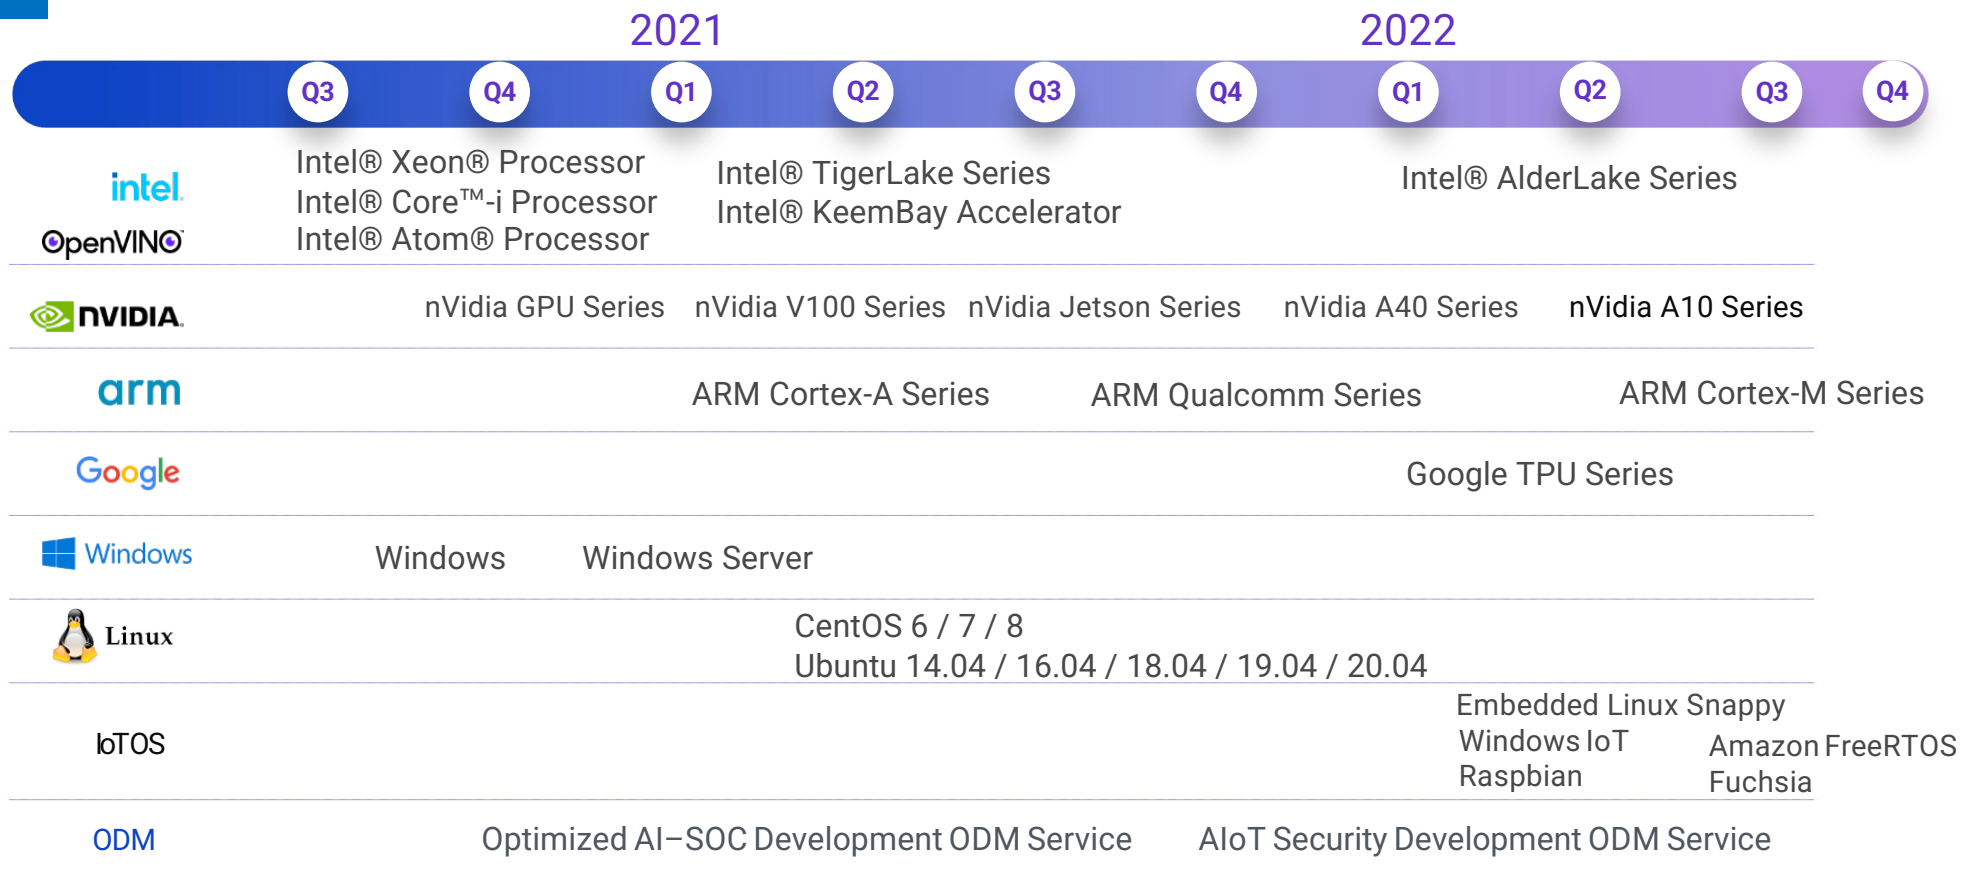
2021

2022

Q3 Q4 Q1 Q2 Q3 Q4 Q1 Q2 Q3 Q4

intel.
OpenVINO

Intel® Xeon® Processor
Intel® Core™-i Processor
Intel® Atom® Processor

Intel® TigerLake Series
Intel® KeemBay Accelerator

Intel® AlderLake Series

NVIDIA.

nVidia GPU Series nVidia V100 Series nVidia Jetson Series nVidia A40 Series nVidia A10 Series

arm

ARM Cortex-A Series ARM Qualcomm Series ARM Cortex-M Series

Google

Google TPU Series

Windows

Windows Windows Server

Linux

CentOS 6 / 7 / 8
Ubuntu 14.04 / 16.04 / 18.04 / 19.04 / 20.04

IoTOS

Embedded Linux Snappy
Windows IoT
Raspbian

Amazon FreeRTOS
Fuchsia

ODM

Optimized AI–SOC Development ODM Service AIoT Security Development ODM Service